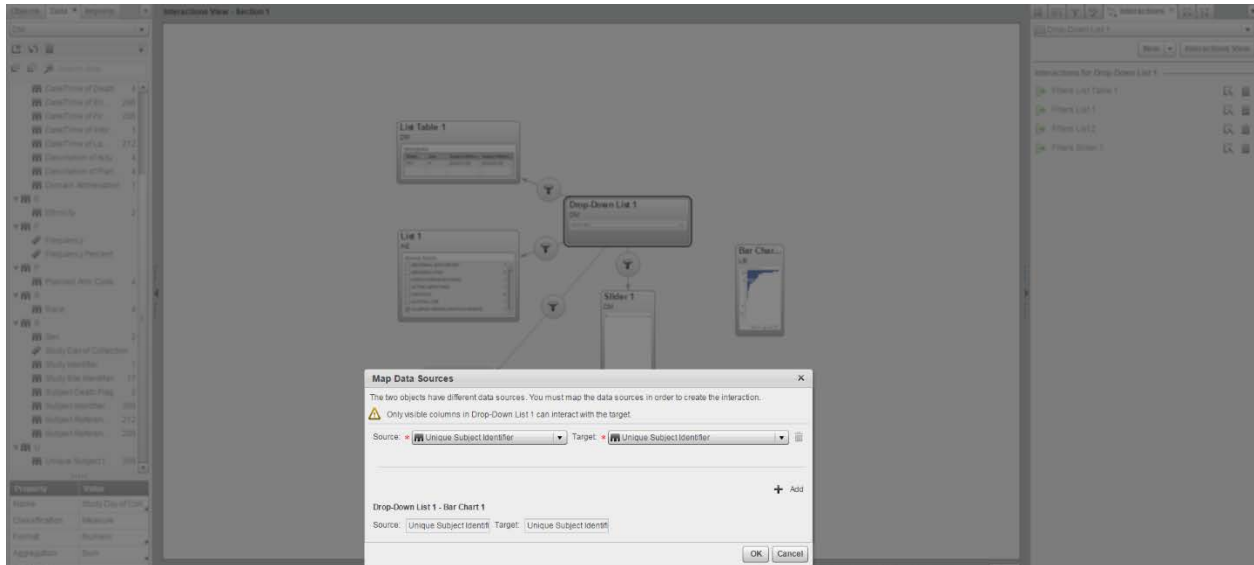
Objects Data Imports

Interactions View - Section 1

Interactions

Drop-Down List 1

New Interactions View

Interactions for Drop-Down List 1

Filters List Table 1

Filters List 1

Filters List2

Filters Slider 1

List Table 1

List 1

Drop-Down List 1

Bar Char...

Slider 1

Property Value

Name

Classification Measure

Format

Aggregation Sum

Map Data Sources

The two objects have different data sources. You must map the data sources in order to create the interaction.

Only visible columns in Drop-Down List 1 can interact with the target.

Source: * Unique Subject Identifier Target: * Unique Subject Identifier

Add

Drop-Down List 1 - Bar Chart 1

Source: Unique Subject Identifi Target: Unique Subject Identifi

OK Cancel